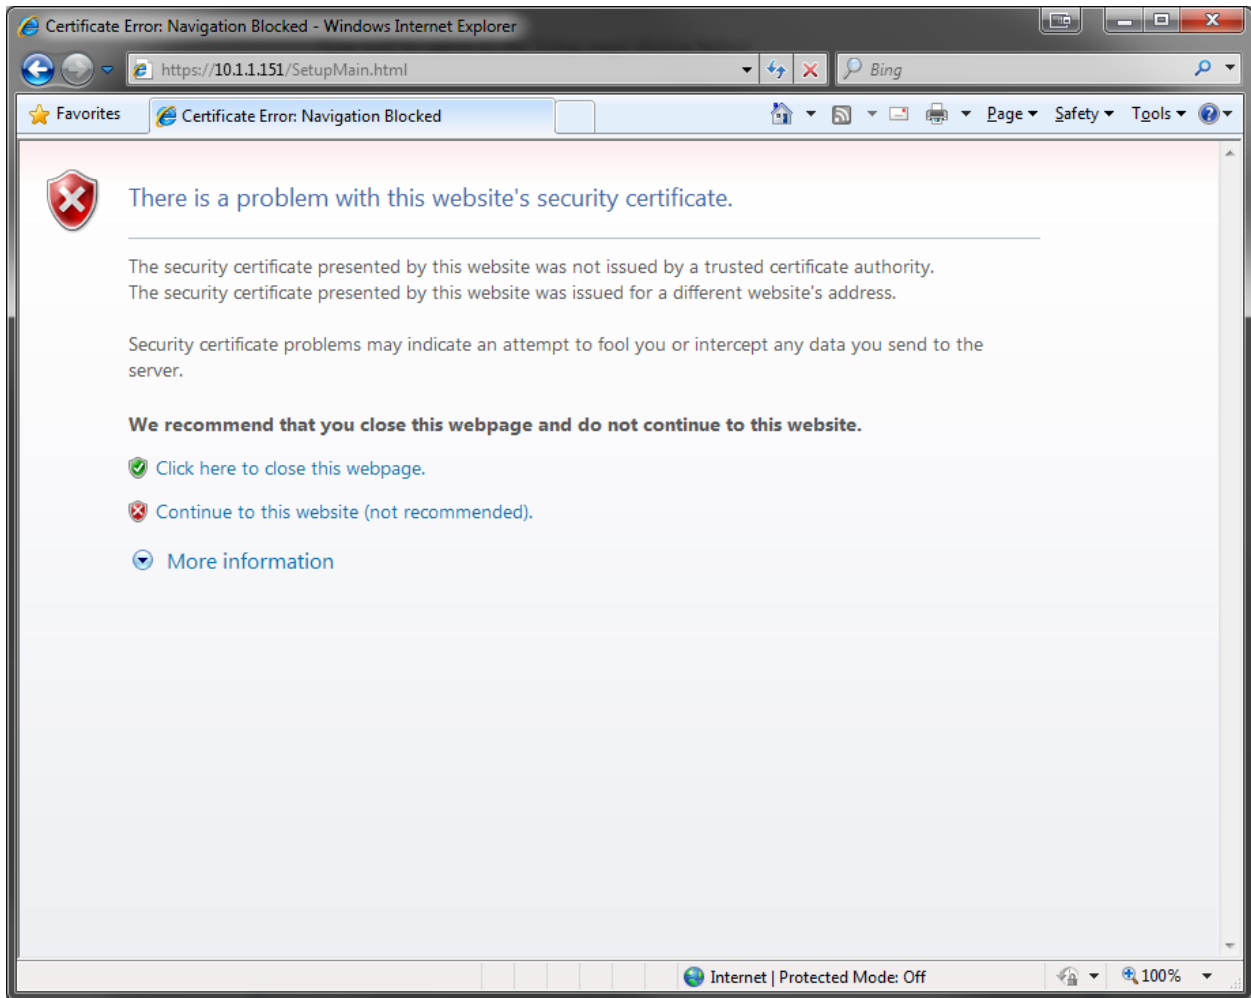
Certificate Error: Navigation Blocked - Windows Internet Explorer

https://10.1.1.151/SetupMain.html

Bing

Favorites

Certificate Error: Navigation Blocked

Page Safety Tools

There is a problem with this website's security certificate.

The security certificate presented by this website was not issued by a trusted certificate authority.
The security certificate presented by this website was issued for a different website's address.

Security certificate problems may indicate an attempt to fool you or intercept any data you send to the server.

**We recommend that you close this webpage and do not continue to this website.**

Click here to close this webpage.

Continue to this website (not recommended).

More information

Internet | Protected Mode: Off

100%